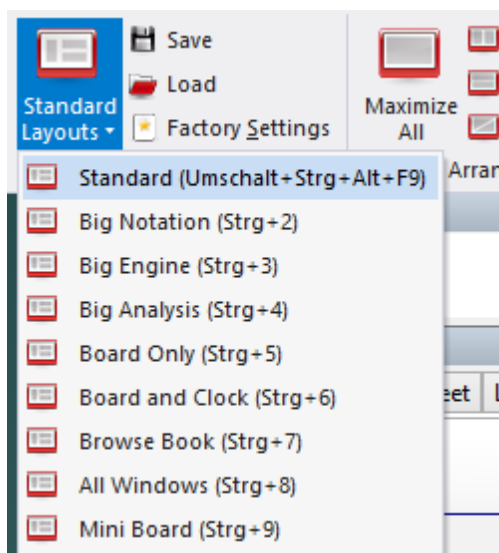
Standard Layouts ▾

Save

Load

Factory Settings

Maximize All

Arran

Standard (Umschalt+Strg+Alt+F9)

Big Notation (Strg+2)

Big Engine (Strg+3)

Big Analysis (Strg+4)

Board Only (Strg+5)

Board and Clock (Strg+6)

Browse Book (Strg+7)

All Windows (Strg+8)

Mini Board (Strg+9)

eet